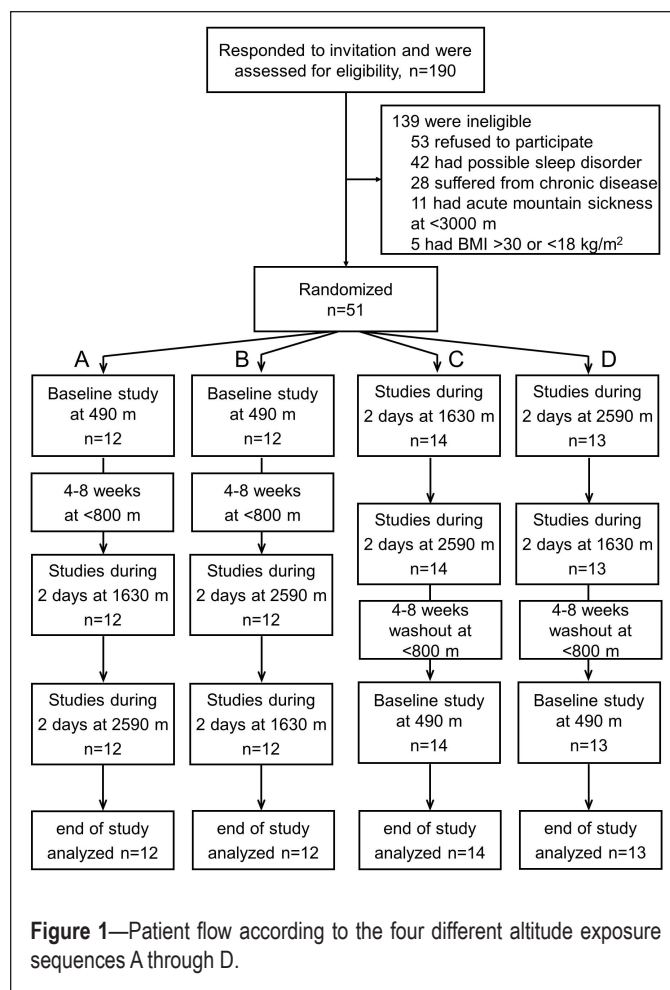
Responded to invitation and were assessed for eligibility, n=190

139 were ineligible
53 refused to participate
42 had possible sleep disorder
28 suffered from chronic disease
11 had acute mountain sickness at <3000 m
5 had BMI >30 or <18 kg/m$^2$

Randomized
n=51

A

Baseline study at 490 m
n=12

4-8 weeks at <800 m

Studies during 2 days at 1630 m
n=12

Studies during 2 days at 2590 m
n=12

end of study analyzed n=12

B

Baseline study at 490 m
n=12

4-8 weeks at <800 m

Studies during 2 days at 2590 m
n=12

Studies during 2 days at 1630 m
n=12

end of study analyzed n=12

C

Studies during 2 days at 1630 m
n=14

Studies during 2 days at 2590 m
n=14

4-8 weeks washout at <800 m

Baseline study at 490 m
n=14

end of study analyzed n=14

D

Studies during 2 days at 2590 m
n=13

Studies during 2 days at 1630 m
n=13

4-8 weeks washout at <800 m

Baseline study at 490 m
n=13

end of study analyzed n=13

**Figure 1**—Patient flow according to the four different altitude exposure sequences A through D.